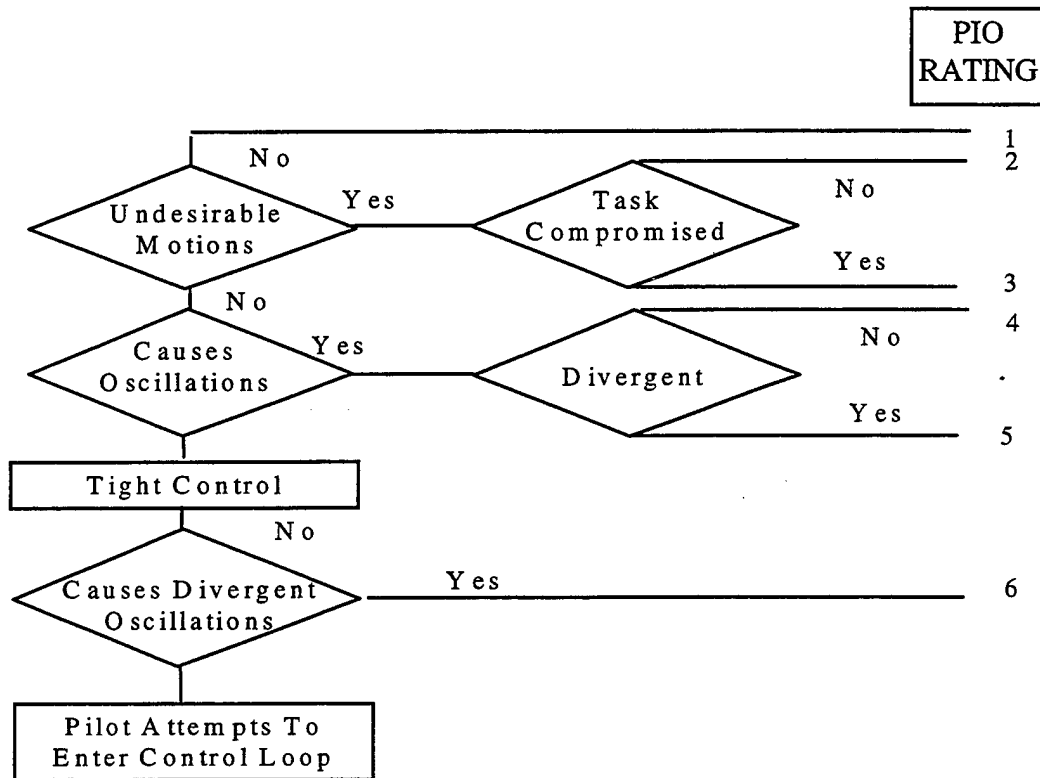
PIO RATING

No

1

2

Undesirable Motions

Yes

Task Compromised

No

Yes

3

No

4

Causes Oscillations

Yes

Divergent

No

Yes

5

Tight Control

No

Causes Divergent Oscillations

Yes

6

Pilot Attempts To Enter Control Loop